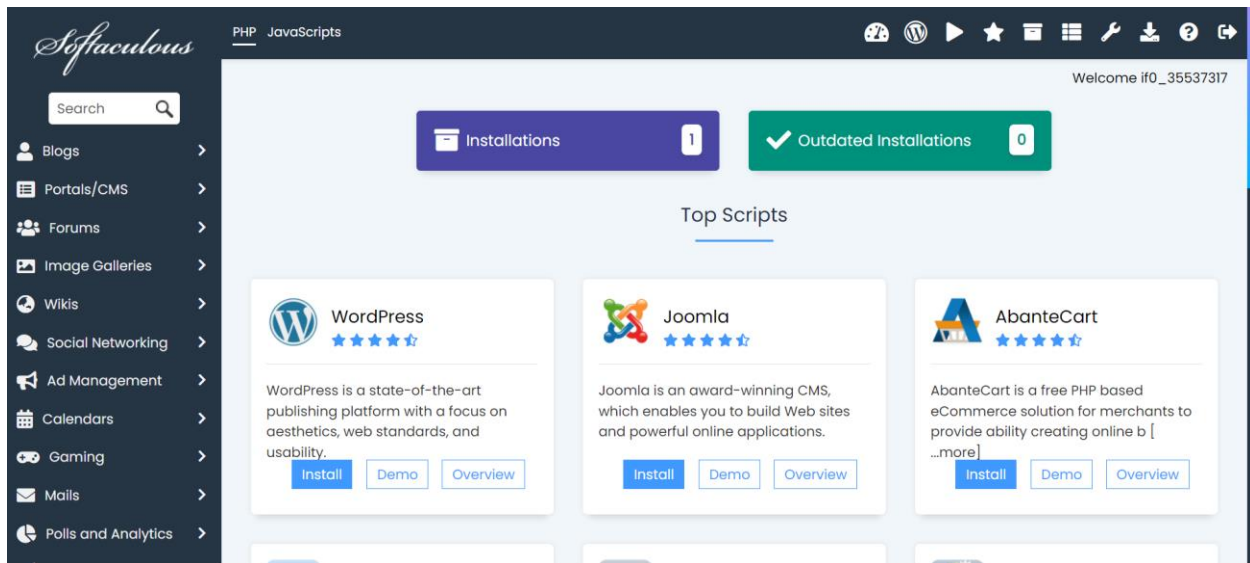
Softaculous

Search

Blogs
Portals/CMS
Forums
Image Galleries
Wikis
Social Networking
Ad Management
Calendars
Gaming
Mails
Polls and Analytics

PHP JavaScripts

Welcome if0_35537317

Installations 1

Outdated Installations 0

Top Scripts

WordPress

WordPress is a state-of-the-art publishing platform with a focus on aesthetics, web standards, and usability.

Install Demo Overview

Joomla

Joomla is an award-winning CMS, which enables you to build Web sites and powerful online applications.

Install Demo Overview

AbanteCart

AbanteCart is a free PHP based eCommerce solution for merchants to provide ability creating online b [ ...more]

Install Demo Overview